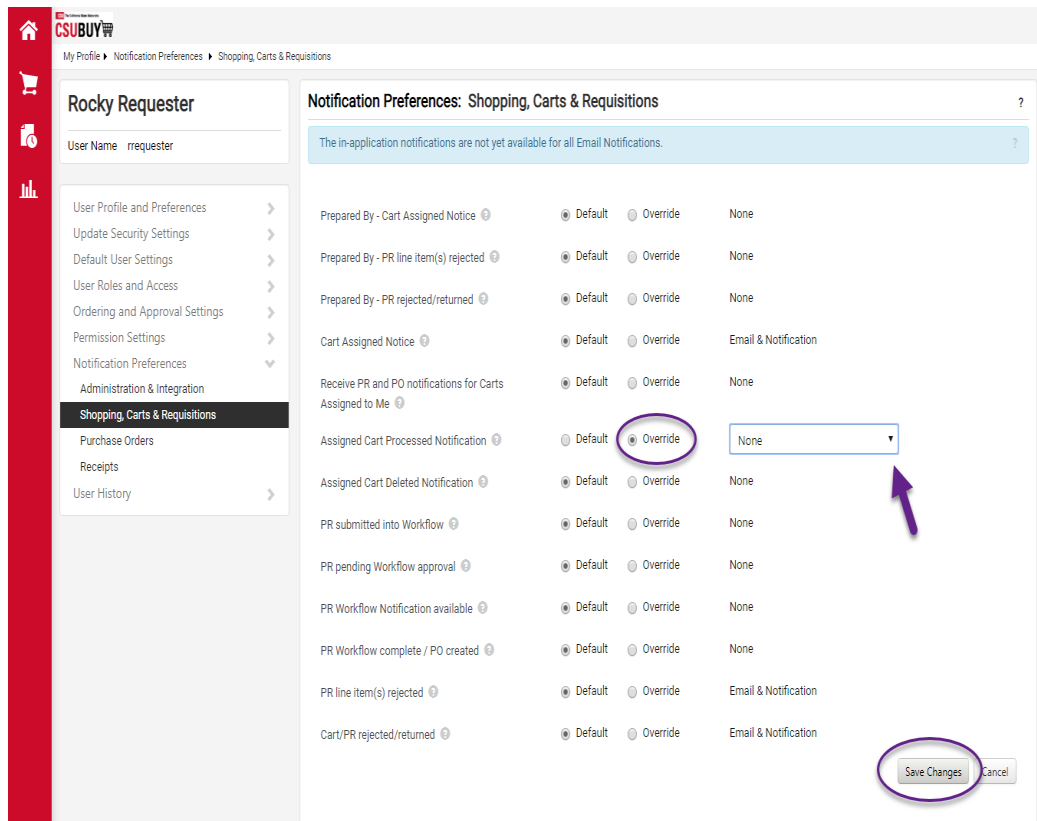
CSUBUY

My Profile ▸ Notification Preferences ▸ Shopping, Carts & Requisitions

Rocky Requester

User Name rrequester

User Profile and Preferences
Update Security Settings
Default User Settings
User Roles and Access
Ordering and Approval Settings
Permission Settings
Notification Preferences
Administration & Integration
Shopping, Carts & Requisitions
Purchase Orders
Receipts
User History

Notification Preferences: Shopping, Carts & Requisitions ?

The in-application notifications are not yet available for all Email Notifications. ?

| | | | |
|---|---|---|---|
| Prepared By - Cart Assigned Notice | Default | Override | None |
| Prepared By - PR line item(s) rejected | Default | Override | None |
| Prepared By - PR rejected/returned | Default | Override | None |
| Cart Assigned Notice | Default | Override | Email & Notification |
| Receive PR and PO notifications for Carts Assigned to Me | Default | Override | None |
| Assigned Cart Processed Notification | Default | Override | None |
| Assigned Cart Deleted Notification | Default | Override | None |
| PR submitted into Workflow | Default | Override | None |
| PR pending Workflow approval | Default | Override | None |
| PR Workflow Notification available | Default | Override | None |
| PR Workflow complete / PO created | Default | Override | None |
| PR line item(s) rejected | Default | Override | Email & Notification |
| Cart/PR rejected/returned | Default | Override | Email & Notification |

Save Changes Cancel